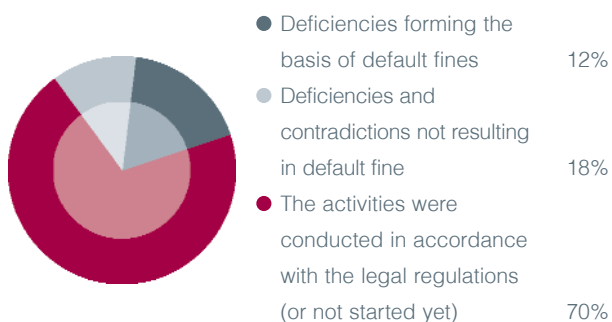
Deficiencies forming the basis of default fines 12%

Deficiencies and contradictions not resulting in default fine 18%

The activities were conducted in accordance with the legal regulations (or not started yet) 70%